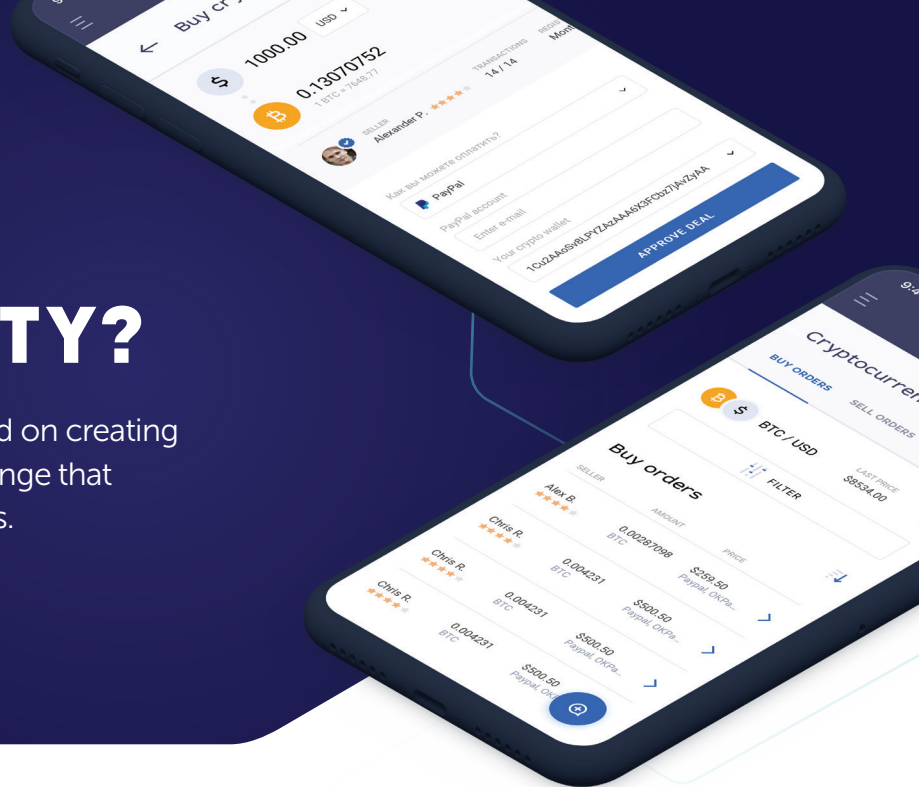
Buy cr

1000.00 USD

0.13070752
1 BTC = 7648.77

TRANSACTIONS
14 / 14

Moni

SELLER
Alexander P.

Как вы можете оплатить?
PayPal

PayPal account
Enter e-mail

Your crypto wallet
1Cu2AAoSvBLPYZAzAAA6X3FCbZ7jAvZyAA

APPROVE DEAL

TY?

d on creating
nge that
s.

9:4

Cryptocurren

BUY ORDERS
SELL ORDERS

BTC / USD
LAST PRICE
$8534.00

FILTER

Buy orders

SELLER
AMOUNT
PRICE

Alex B.
0.00287098
BTC
$259.50
Paypal, OKPa...

Chris R.
0.004231
BTC
$500.50
Paypal, OKPa...

Chris R.
0.004231
BTC
$500.50
Paypal, OKPa...

Chris R.
0.004231
BTC
$500.50
Paypal, OK